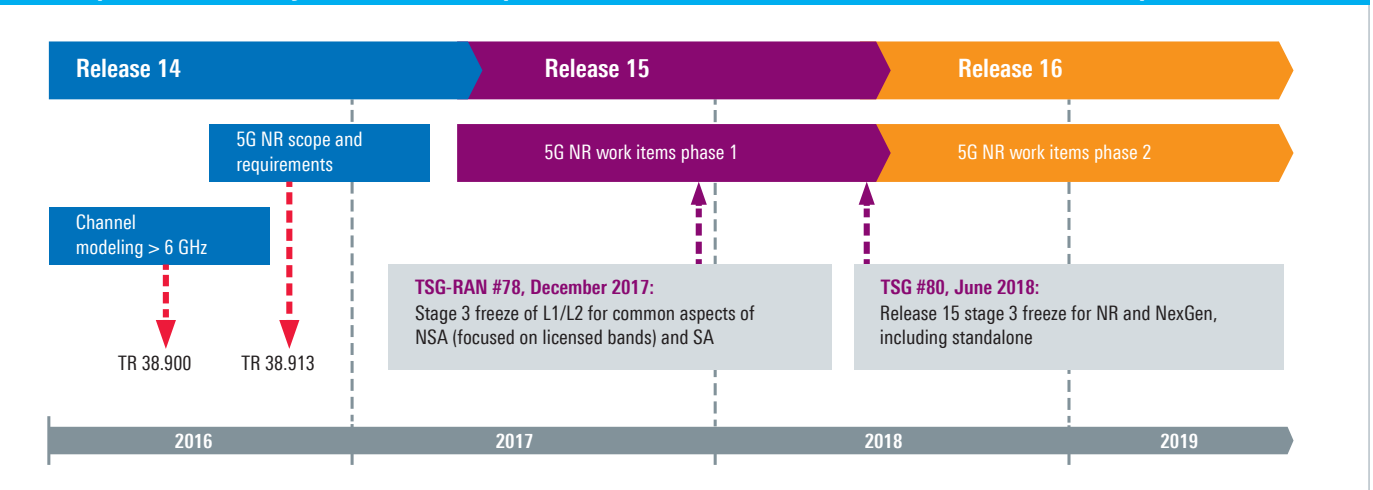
Release 14

Release 15

Release 16

5G NR scope and requirements

5G NR work items phase 1

5G NR work items phase 2

Channel modeling > 6 GHz

TR 38.900

TR 38.913

TSG-RAN #78, December 2017:
Stage 3 freeze of L1/L2 for common aspects of NSA (focused on licensed bands) and SA

TSG #80, June 2018:
Release 15 stage 3 freeze for NR and NexGen, including standalone

2016

2017

2018

2019